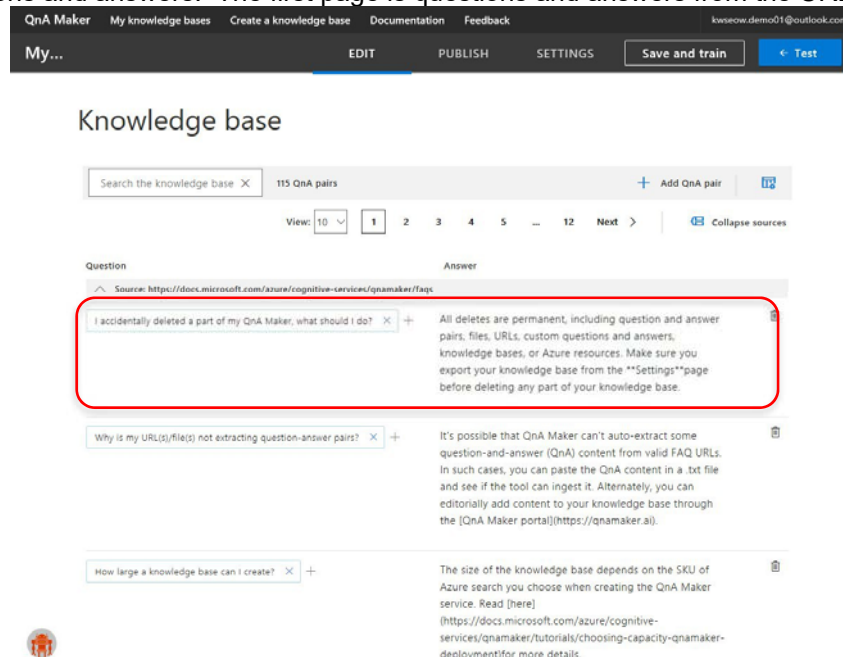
QnA Maker   My knowledge bases   Create a knowledge base   Documentation   Feedback   kwseow.demo01@outlook.co

My...   EDIT   PUBLISH   SETTINGS   Save and train   ← Test

Knowledge base

Search the knowledge base ✕   115 QnA pairs   + Add QnA pair

View: 10   1   2   3   4   5   ...   12   Next >   Collapse sources

Question   Answer

Source: https://docs.microsoft.com/azure/cognitive-services/qnamaker/faqs

I accidentally deleted a part of my QnA Maker, what should I do? ✕ +

All deletes are permanent, including question and answer pairs, files, URLs, custom questions and answers, knowledge bases, or Azure resources. Make sure you export your knowledge base from the **Settings**page before deleting any part of your knowledge base.

Why is my URL(s)/file(s) not extracting question-answer pairs? ✕ +

It's possible that QnA Maker can't auto-extract some question-and-answer (QnA) content from valid FAQ URLs. In such cases, you can paste the QnA content in a .txt file and see if the tool can ingest it. Alternately, you can editorially add content to your knowledge base through the [QnA Maker portal](https://qnamaker.ai).

How large a knowledge base can I create? ✕ +

The size of the knowledge base depends on the SKU of Azure search you choose when creating the QnA Maker service. Read [here] (https://docs.microsoft.com/azure/cognitive-services/qnamaker/tutorials/choosing-capacity-qnamaker-deployment)for more details.